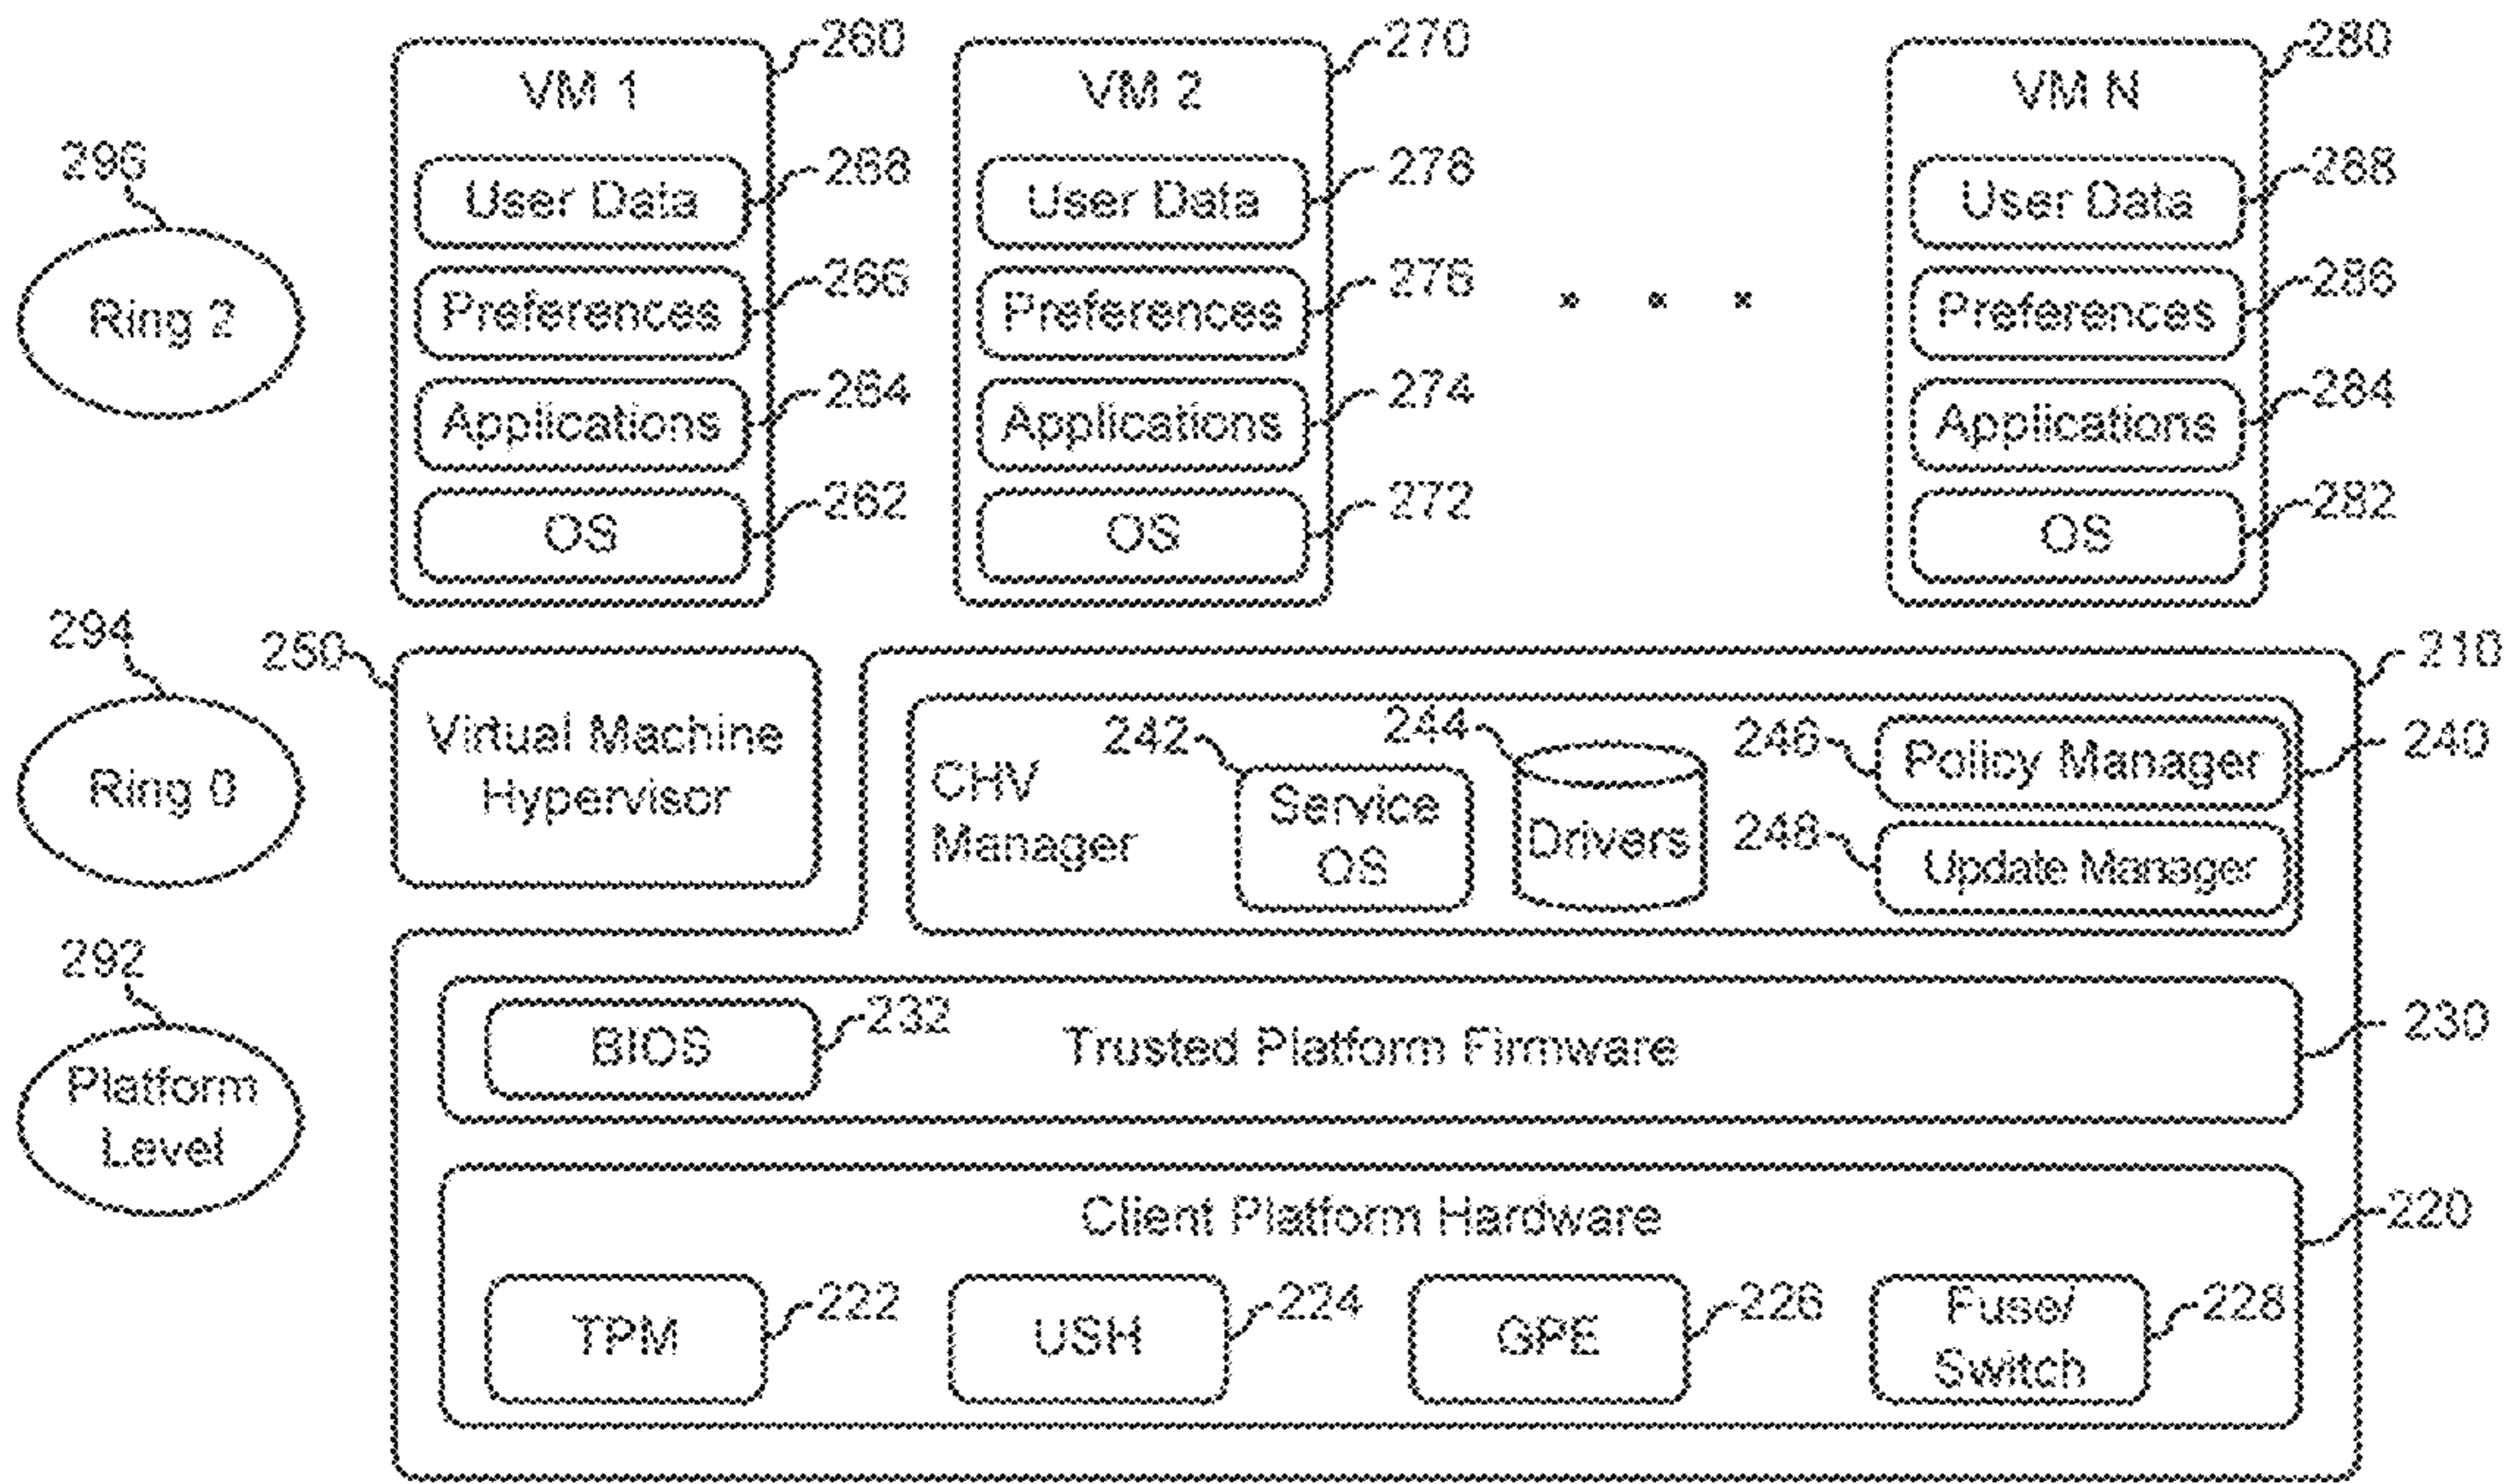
VM 1 260
User Data 268
Preferences 266
Applications 264
OS 262

VM 2 270
User Data 278
Preferences 276
Applications 274
OS 272

. . .

VM N 280
User Data 288
Preferences 286
Applications 284
OS 282

296
Ring 2

294
Ring 0

250
Virtual Machine Hypervisor

210
CHV Manager
242 Service OS
244 Drivers
246 Policy Manager
248 Update Manager
240

292
Platform Level

BIOS 232
Trusted Platform Firmware
230

Client Platform Hardware
220
TPM 222
USH 224
GPE 226
Fuse/ Switch 228